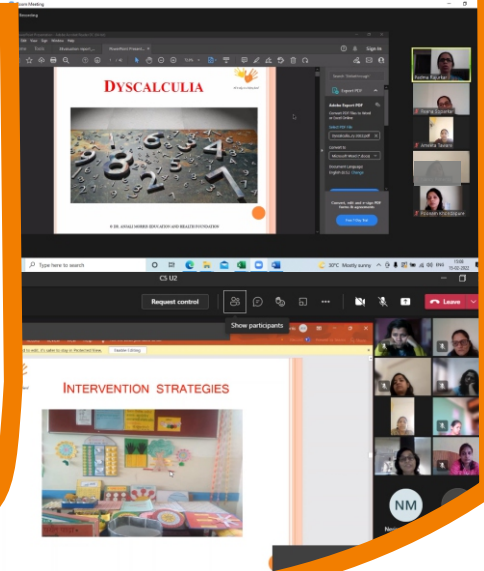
Zoom Meeting

Recording

File Edit View Window Help

Home Tools Evaluation report... PowerPoint Presen...

Sign in

DYSCALCULIA

© DR. ANJALI MORRIS EDUCATION AND HEALTH FOUNDATION

Adobe Export PDF

Convert PDF files to Word or Excel Online

Convert to

Microsoft Word (*.docx)

Document Language:
English (U.S.)

Convert, edit and e-sign PDF forms & agreements

Free 7-Day Trial

Pushpa Rajpurkar

Sharna Lazarus

Shobha Tavare

Pooneeth Khandeparkar

Type here to search

30°C Mostly sunny ENG

CS 1/2

Request control

Show participants

Leave

Reader Editing

INTERVENTION STRATEGIES

NM